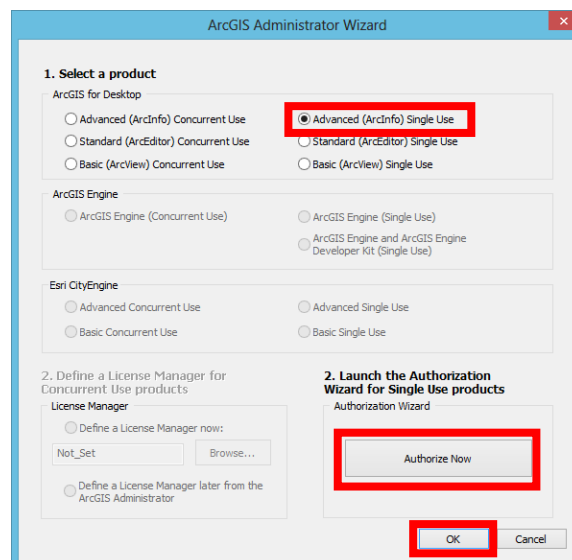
ArcGIS Administrator Wizard

1. Select a product

ArcGIS for Desktop

Advanced (ArcInfo) Concurrent Use

Advanced (ArcInfo) Single Use

Standard (ArcEditor) Concurrent Use

Standard (ArcEditor) Single Use

Basic (ArcView) Concurrent Use

Basic (ArcView) Single Use

ArcGIS Engine

ArcGIS Engine (Concurrent Use)

ArcGIS Engine (Single Use)

ArcGIS Engine and ArcGIS Engine Developer Kit (Single Use)

Esri CityEngine

Advanced Concurrent Use

Advanced Single Use

Basic Concurrent Use

Basic Single Use

2. Define a License Manager for Concurrent Use products

License Manager

Define a License Manager now:

Not_Set

Browse...

Define a License Manager later from the ArcGIS Administrator

2. Launch the Authorization Wizard for Single Use products

Authorization Wizard

Authorize Now

OK

Cancel